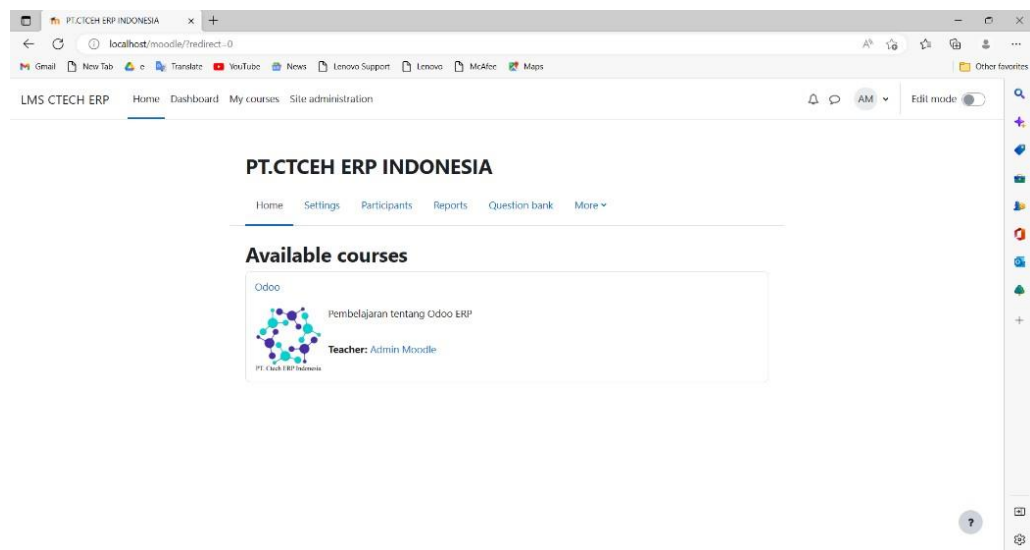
PT.CTCEH ERP INDONESIA × +

localhost/moodle/?redirect=0

Gmail New Tab e Translate YouTube News Lenovo Support Lenovo McAfee Maps

Other favorites

LMS CTECH ERP Home Dashboard My courses Site administration

AM

Edit mode

PT.CTCEH ERP INDONESIA

Home Settings Participants Reports Question bank More

Available courses

Odoo

Pembelajaran tentang Odoo ERP

Teacher: Admin Moodle

PT. Ctech ERP Indonesia

?